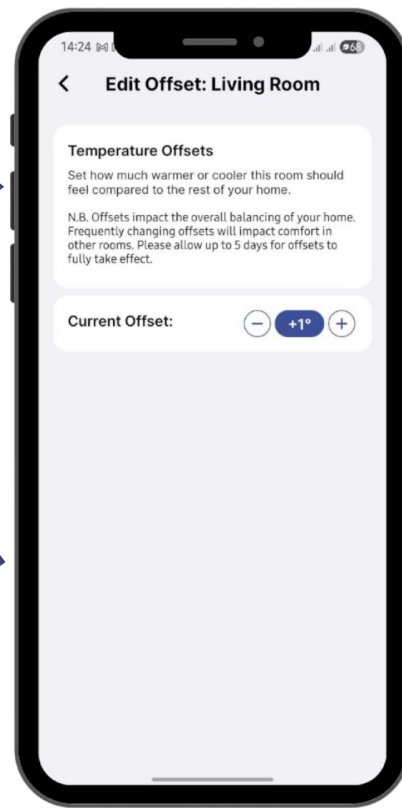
14:24

68

<

Edit Offset: Living Room

Temperature Offsets

Set how much warmer or cooler this room should feel compared to the rest of your home.

N.B. Offsets impact the overall balancing of your home. Frequently changing offsets will impact comfort in other rooms. Please allow up to 5 days for offsets to fully take effect.

Current Offset:

−

+1°

+